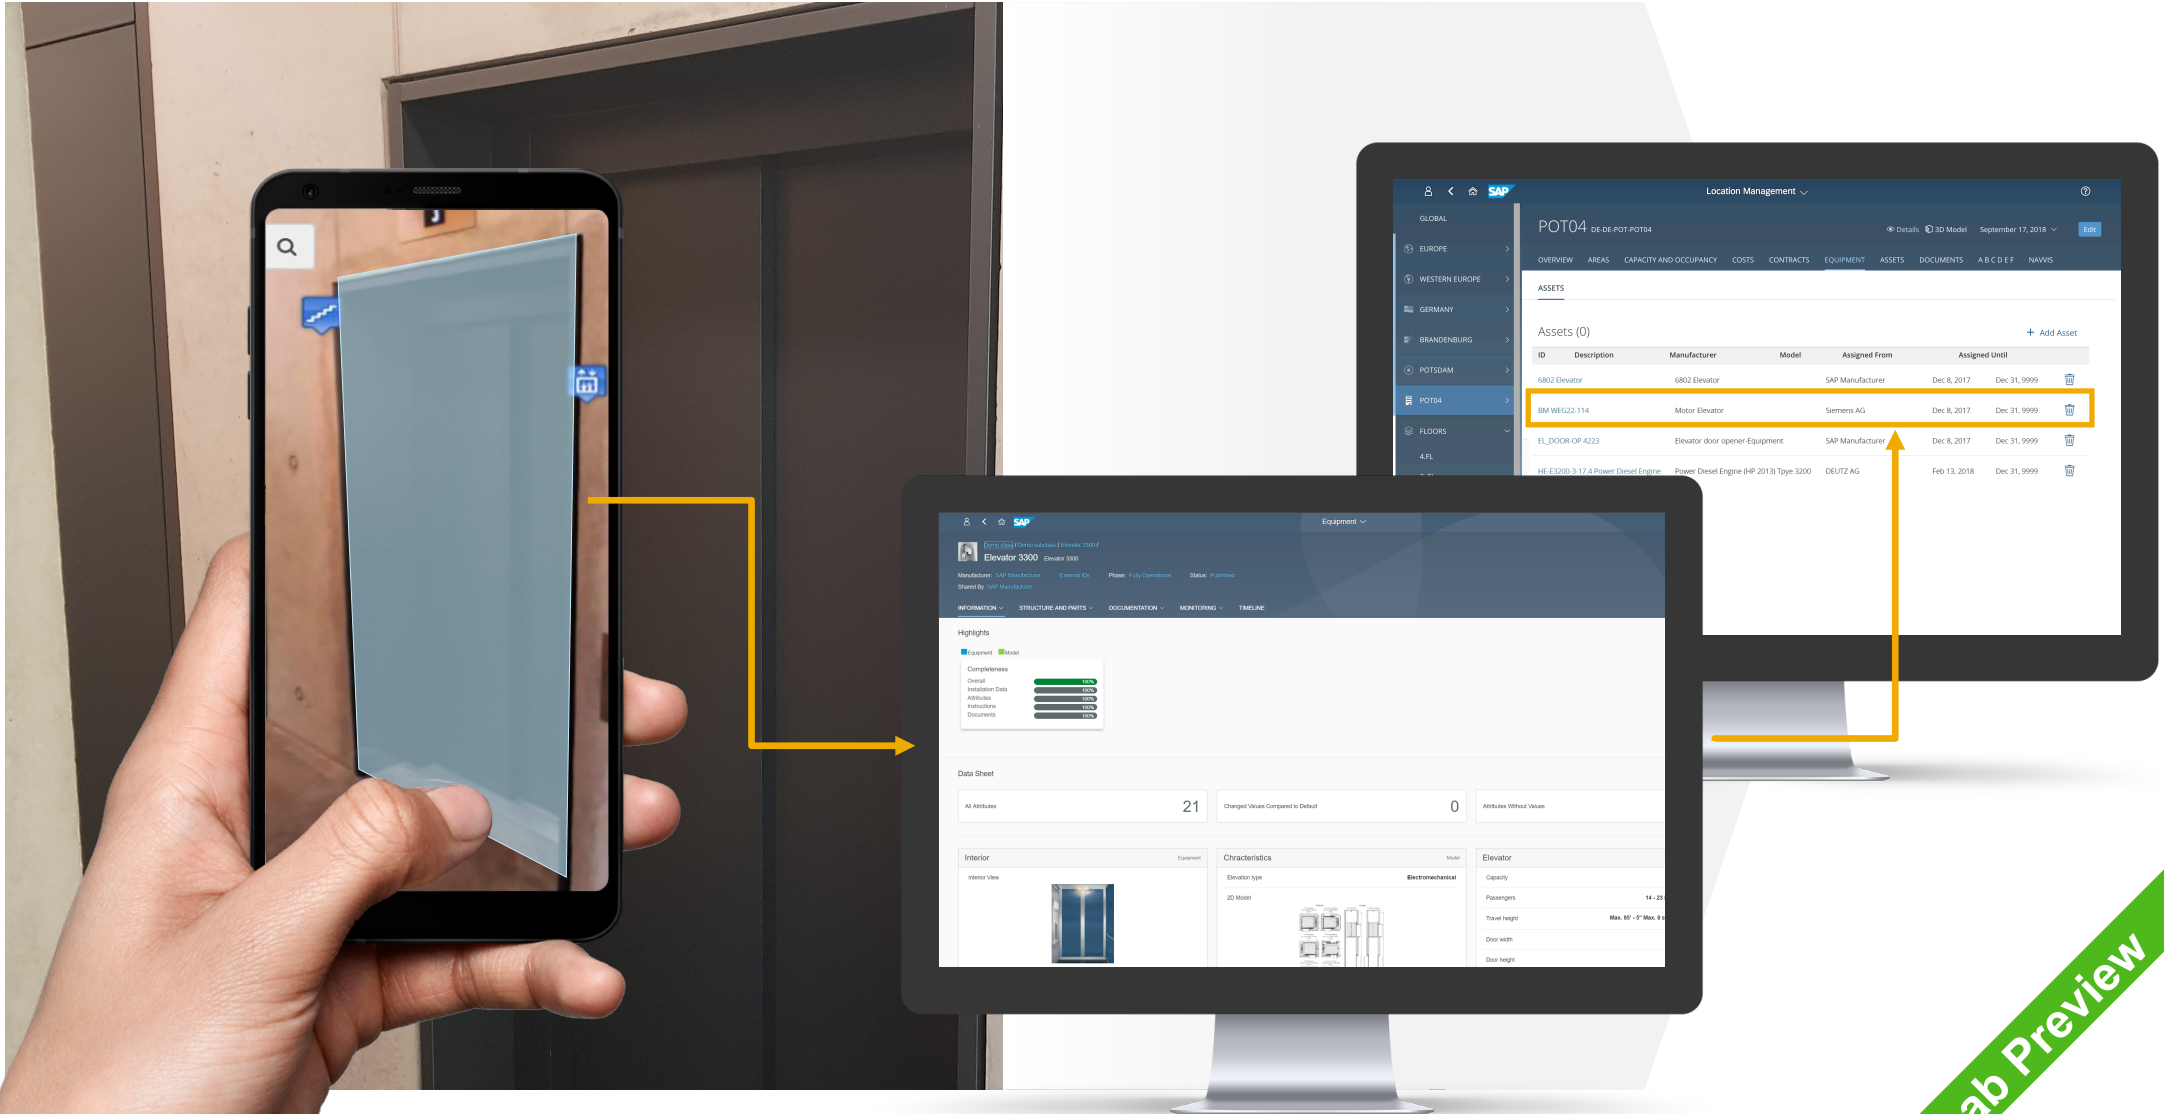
SAP Location Management

GLOBAL
EUROPE
WESTERN EUROPE
GERMANY
BRANDENBURG
POTSDAM
POT04
FLOORS
4.FL

POT04 DE-DE-POT-POT04
Details 3D Model September 17, 2018 Edit

OVERVIEW AREAS CAPACITY AND OCCUPANCY COSTS CONTRACTS EQUIPMENT ASSETS DOCUMENTS A B C D E F NAVVIS

ASSETS

Assets (0)
+ Add Asset

| ID | Description | Manufacturer | Model | Assigned From | Assigned Until | |
|---|---|---|---|---|---|---|
| 6802 Elevator | 6802 Elevator | SAP Manufacturer | | Dec 8, 2017 | Dec 31, 9999 | |
| 8M WEG22-114 | Motor Elevator | Siemens AG | | Dec 8, 2017 | Dec 31, 9999 | |
| EL_DOOR-OP 4223 | Elevator door opener-Equipment | SAP Manufacturer | | Dec 8, 2017 | Dec 31, 9999 | |
| HE-E3200-3-17.4 Power Diesel Engine | Power Diesel Engine (HP 2013) Tpye 3200 | DEUTZ AG | | Feb 13, 2018 | Dec 31, 9999 | |

SAP Equipment

Demo class / Demo subclass / Elevator 3300 /
Elevator 3300 Elevator 3300
Manufacturer: SAP Manufacturer External IDs Phase: Fully Operational Status: Published
Shared By: SAP Manufacturer

INFORMATION STRUCTURE AND PARTS DOCUMENTATION MONITORING TIMELINE

Highlights
Equipment Model
Completeness
Overall 100%
Installation Data 100%
Attributes 100%
Instructions 100%
Documents 100%

Data Sheet
All Attributes 21
Changed Values Compared to Default 0
Attributes Without Values

Interior Equipment
Interior View

Chracteristics Model
Elevation type Electromechanical
2D Model

Elevator
Capacity
Passengers 14 - 23
Travel height Max. 95' - 5" Max. 8
Door width
Door height

ab Preview